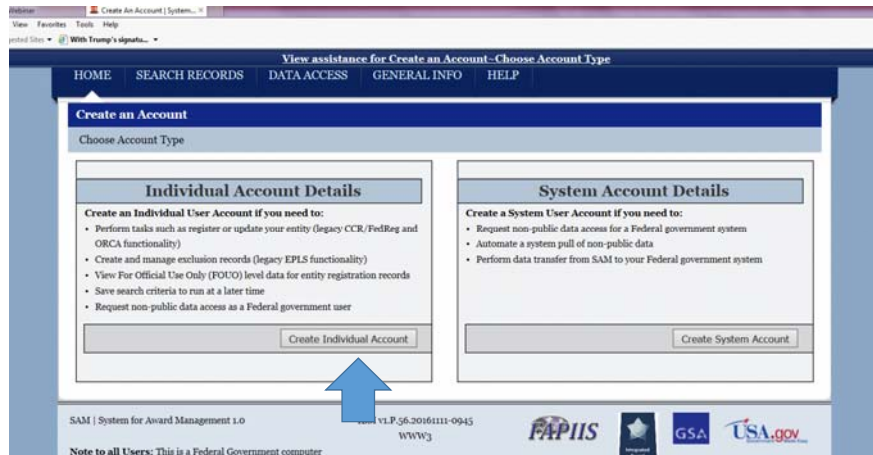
Webinar
Create An Account | System... ×
View Favorites Tools Help
ested Sites ▾ With Trump's signatu... ▾

View assistance for Create an Account–Choose Account Type

HOME SEARCH RECORDS DATA ACCESS GENERAL INFO HELP

Create an Account

Choose Account Type

Individual Account Details

Create an Individual User Account if you need to:

• Perform tasks such as register or update your entity (legacy CCR/FedReg and ORCA functionality)
• Create and manage exclusion records (legacy EPLS functionality)
• View For Official Use Only (FOUO) level data for entity registration records
• Save search criteria to run at a later time
• Request non-public data access as a Federal government user

Create Individual Account

System Account Details

Create a System User Account if you need to:

• Request non-public data access for a Federal government system
• Automate a system pull of non-public data
• Perform data transfer from SAM to your Federal government system

Create System Account

SAM | System for Award Management 1.0

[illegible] v1.P.56.20161111-0945
WWW3

FAPIIS

GSA

USA.gov

Note to all Users: This is a Federal Government computer